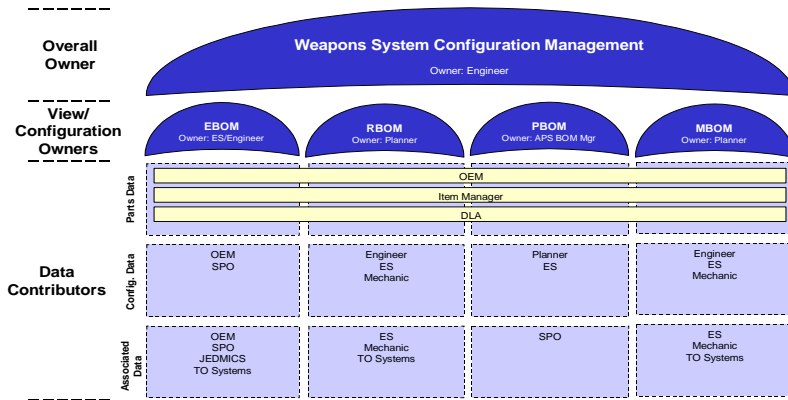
Overall Owner

Weapons System Configuration Management
Owner: Engineer

View/ Configuration Owners

EBOM
Owner: ES/Engineer

RBOM
Owner: Planner

PBOM
Owner: APS BOM Mgr

MBOM
Owner: Planner

Parts Data

OEM

Item Manager

DLA

Data Contributors

Config. Data

OEM
SPO

Engineer
ES
Mechanic

Planner
ES

Engineer
ES
Mechanic

Associated Data

OEM
SPO
JEDMICS
TO Systems

ES
Mechanic
TO Systems

SPO

ES
Mechanic
TO Systems